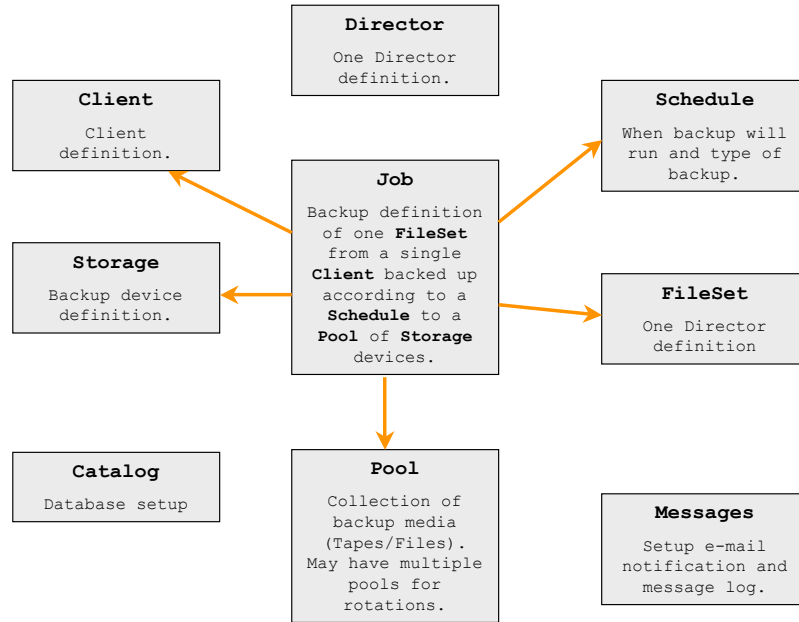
**Director**

One Director definition.

**Client**

Client definition.

**Schedule**

When backup will run and type of backup.

**Job**

Backup definition of one **FileSet** from a single **Client** backed up according to a **Schedule** to a **Pool** of **Storage** devices.

**Storage**

Backup device definition.

**FileSet**

One Director definition

**Catalog**

Database setup

**Pool**

Collection of backup media (Tapes/Files). May have multiple pools for rotations.

**Messages**

Setup e-mail notification and message log.